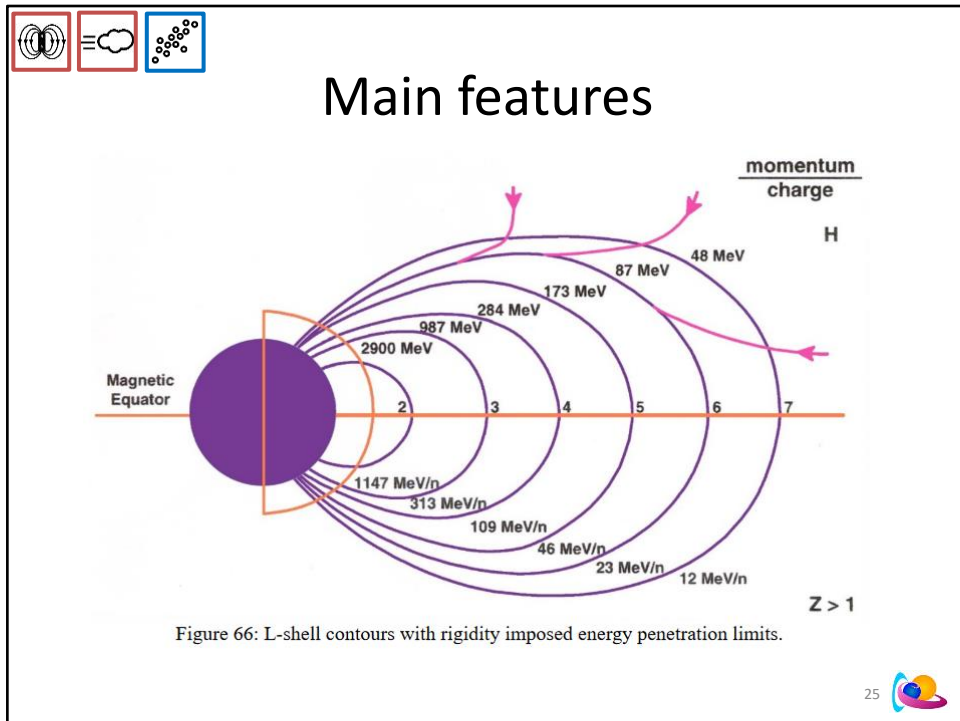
Main features

$\frac{\text{momentum}}{\text{charge}}$

H

48 MeV
87 MeV
173 MeV
284 MeV
987 MeV
2900 MeV

Magnetic Equator

2
3
4
5
6
7

1147 MeV/n
313 MeV/n
109 MeV/n
46 MeV/n
23 MeV/n
12 MeV/n

Z > 1

Figure 66: L-shell contours with rigidity imposed energy penetration limits.

25